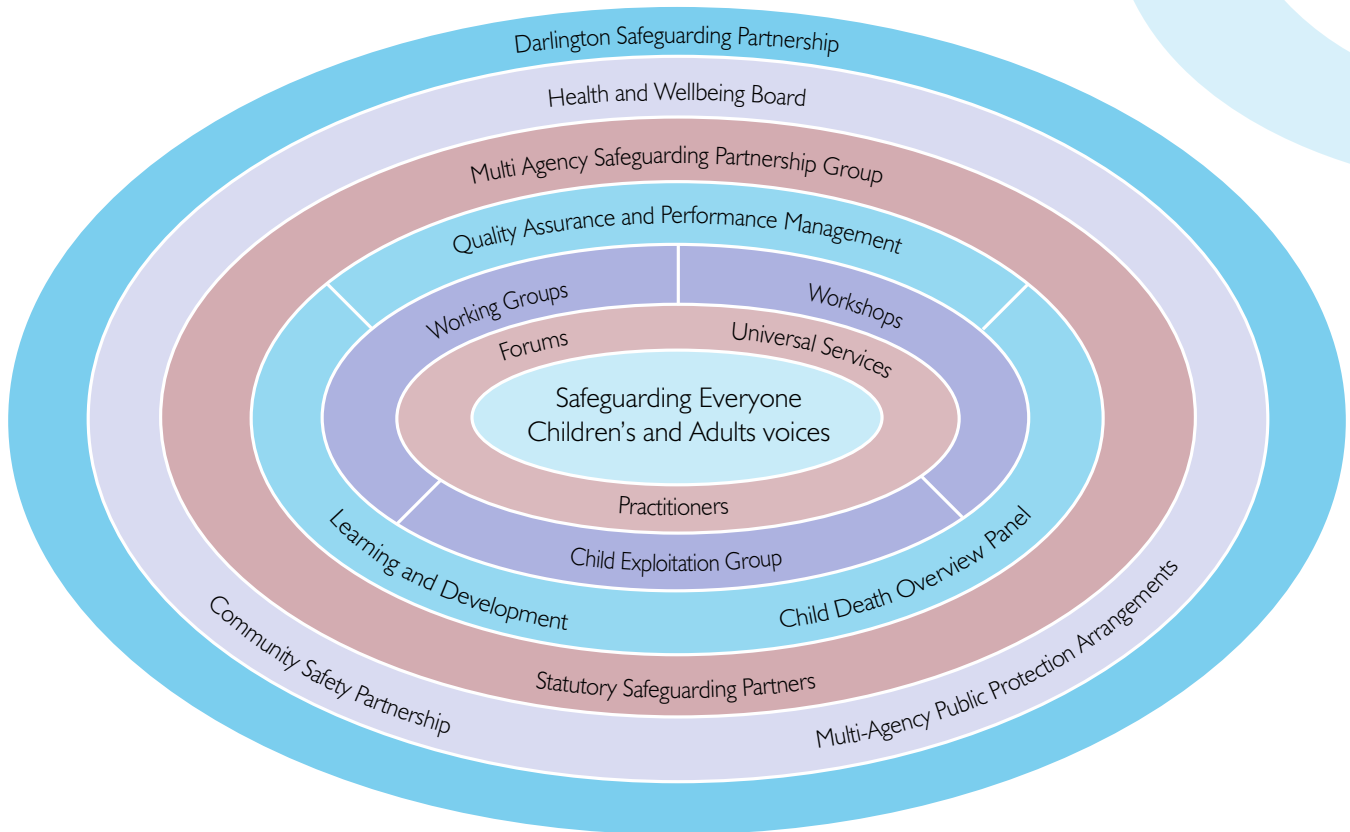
Darlington Safeguarding Partnership

Health and Wellbeing Board

Multi Agency Safeguarding Partnership Group

Quality Assurance and Performance Management

Working Groups

Workshops

Forums

Universal Services

Safeguarding Everyone
Children's and Adults voices

Practitioners

Child Exploitation Group

Learning and Development

Child Death Overview Panel

Statutory Safeguarding Partners

Community Safety Partnership

Multi-Agency Public Protection Arrangements